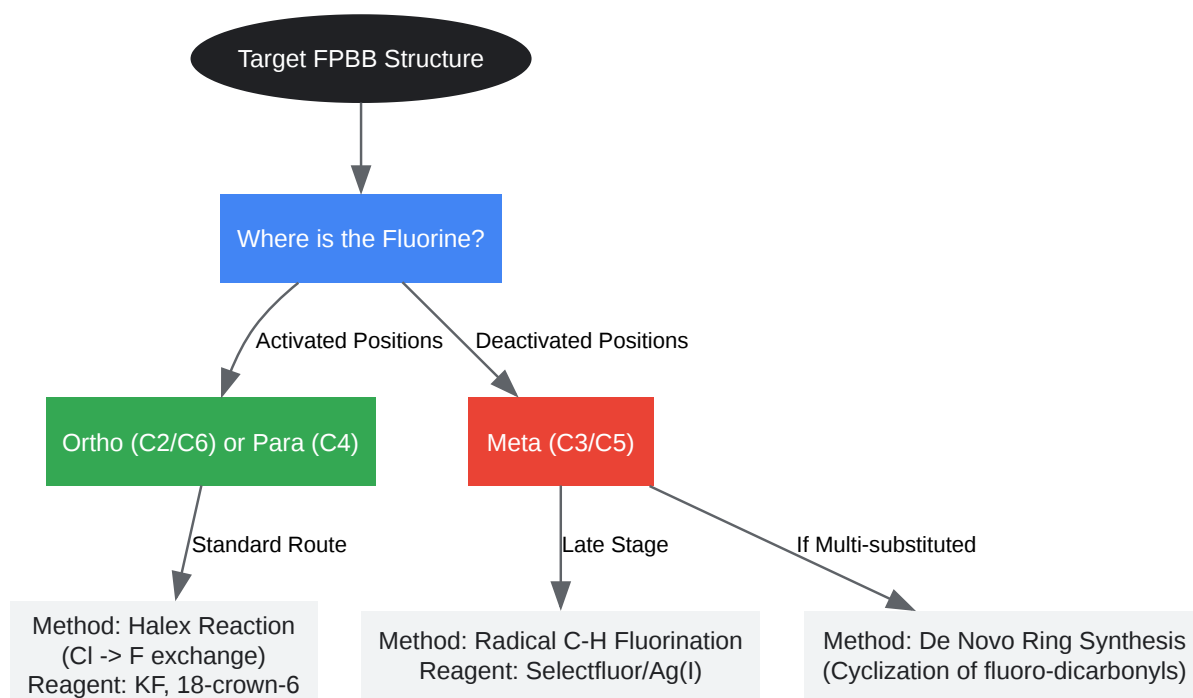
Target FPBB Structure

Where is the Fluorine?

Activated Positions

Deactivated Positions

Ortho (C2/C6) or Para (C4)

Meta (C3/C5)

Standard Route

Late Stage

If Multi-substituted

Method: Halex Reaction
(Cl -> F exchange)
Reagent: KF, 18-crown-6

Method: Radical C-H Fluorination
Reagent: Selectfluor/Ag(I)

Method: De Novo Ring Synthesis
(Cyclization of fluoro-dicarbonyls)